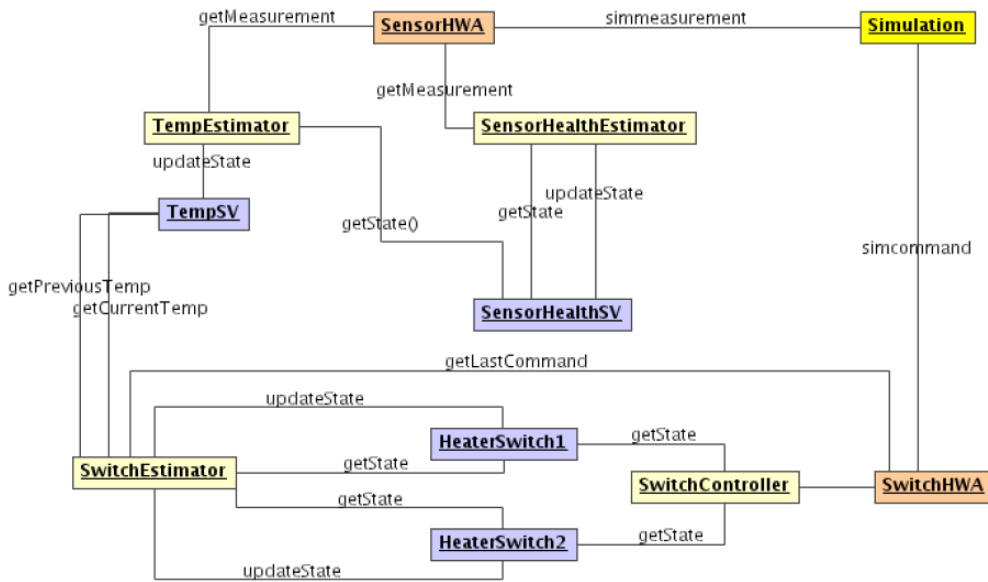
getMeasurement
SensorHWA
simmeasurement
Simulation
getMeasurement
TempEstimator
SensorHealthEstimator
updateState
updateState
getState
TempSV
getState()
simcommand
getPreviousTemp
getCurrentTemp
SensorHealthSV
getLastCommand
updateState
HeaterSwitch1
getState
SwitchEstimator
getState
SwitchController
SwitchHWA
getState
HeaterSwitch2
getState
updateState